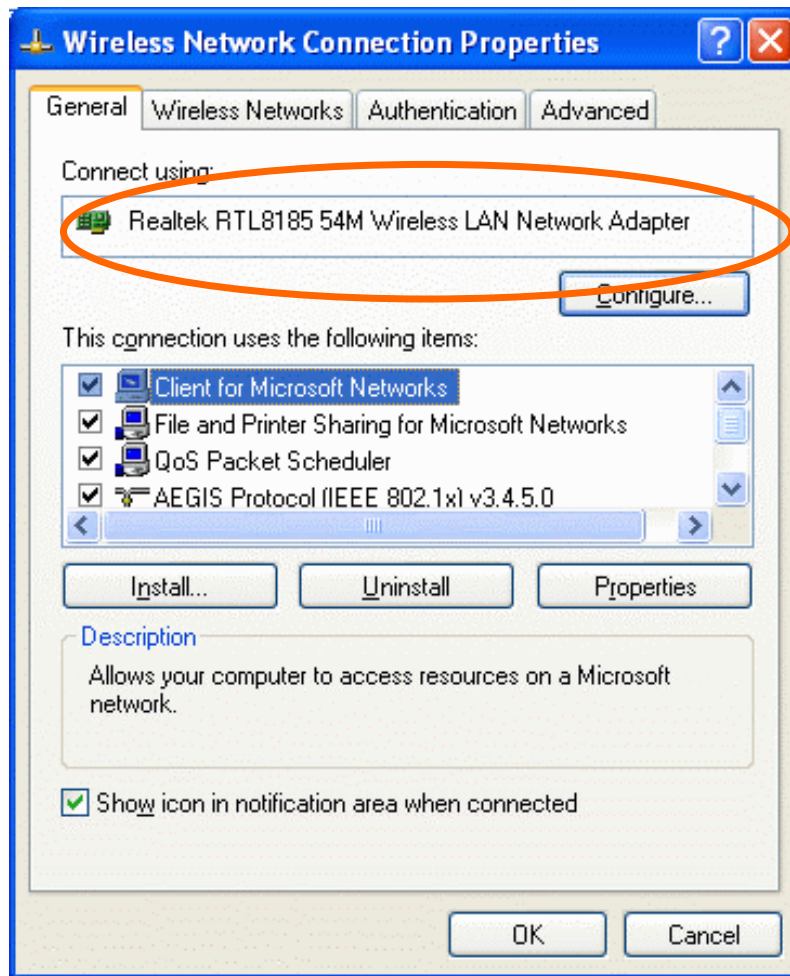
Wireless Network Connection Properties

?

General | Wireless Networks | Authentication | Advanced

Connect using:

Realtek RTL8185 54M Wireless LAN Network Adapter

Configure...

This connection uses the following items:

Client for Microsoft Networks
File and Printer Sharing for Microsoft Networks
QoS Packet Scheduler
AEGIS Protocol (IEEE 802.1x) v3.4.5.0

Install... | Uninstall | Properties

Description

Allows your computer to access resources on a Microsoft network.

Show icon in notification area when connected

OK | Cancel